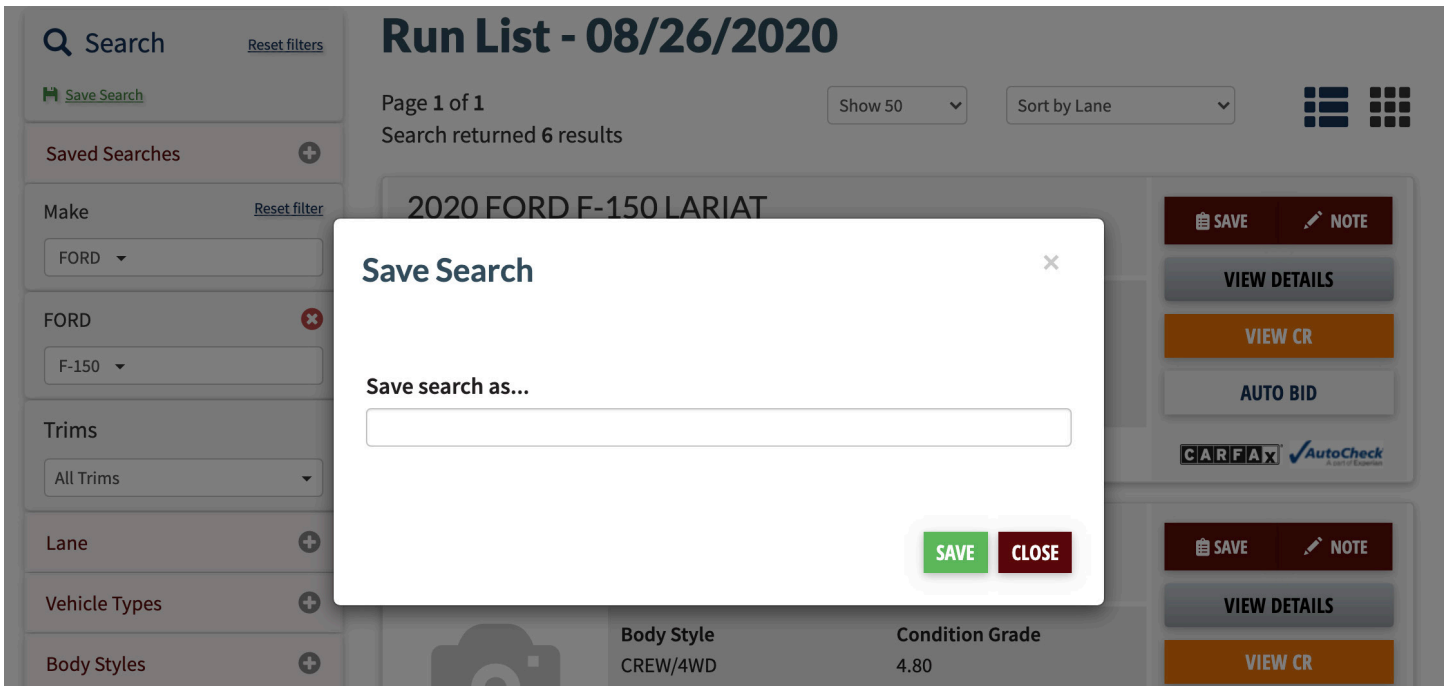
Search Reset filters

Save Search

Saved Searches

Make Reset filter

FORD

FORD

F-150

Trims

All Trims

Lane

Vehicle Types

Body Styles

Run List - 08/26/2020

Page 1 of 1
Search returned 6 results

Show 50

Sort by Lane

2020 FORD F-150 LARIAT

SAVE NOTE

VIEW DETAILS

VIEW CR

AUTO BID

CARFAX AutoCheck A part of Experian

Save Search

×

Save search as...

SAVE CLOSE

SAVE NOTE

VIEW DETAILS

VIEW CR

Body Style
CREW/4WD

Condition Grade
4.80